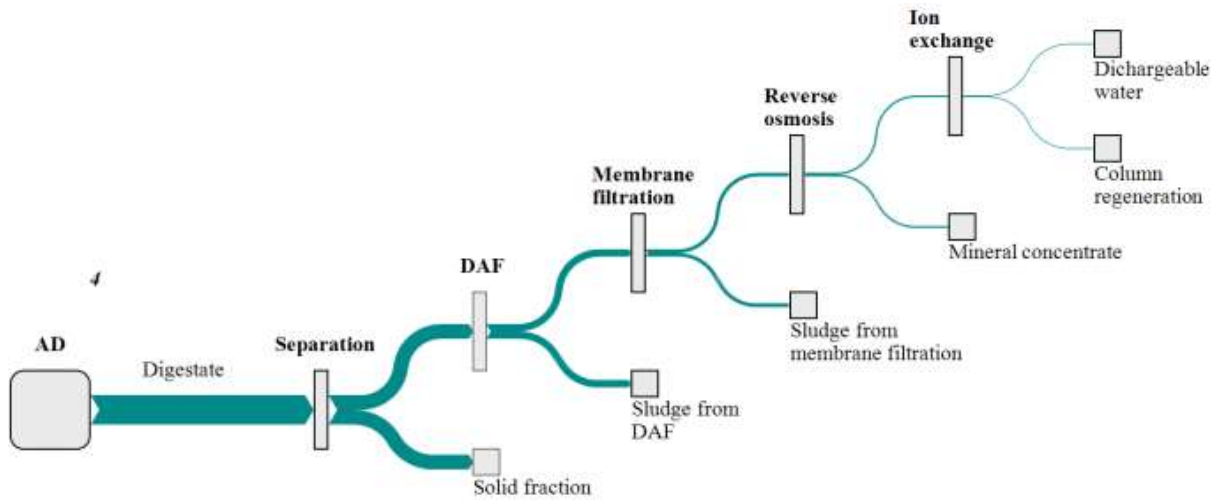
Ion exchange

Dichargeable water

Reverse osmosis

Column regeneration

Membrane filtration

Mineral concentrate

DAF

4

Sludge from membrane filtration

AD

Digestate

Separation

Sludge from DAF

Solid fraction